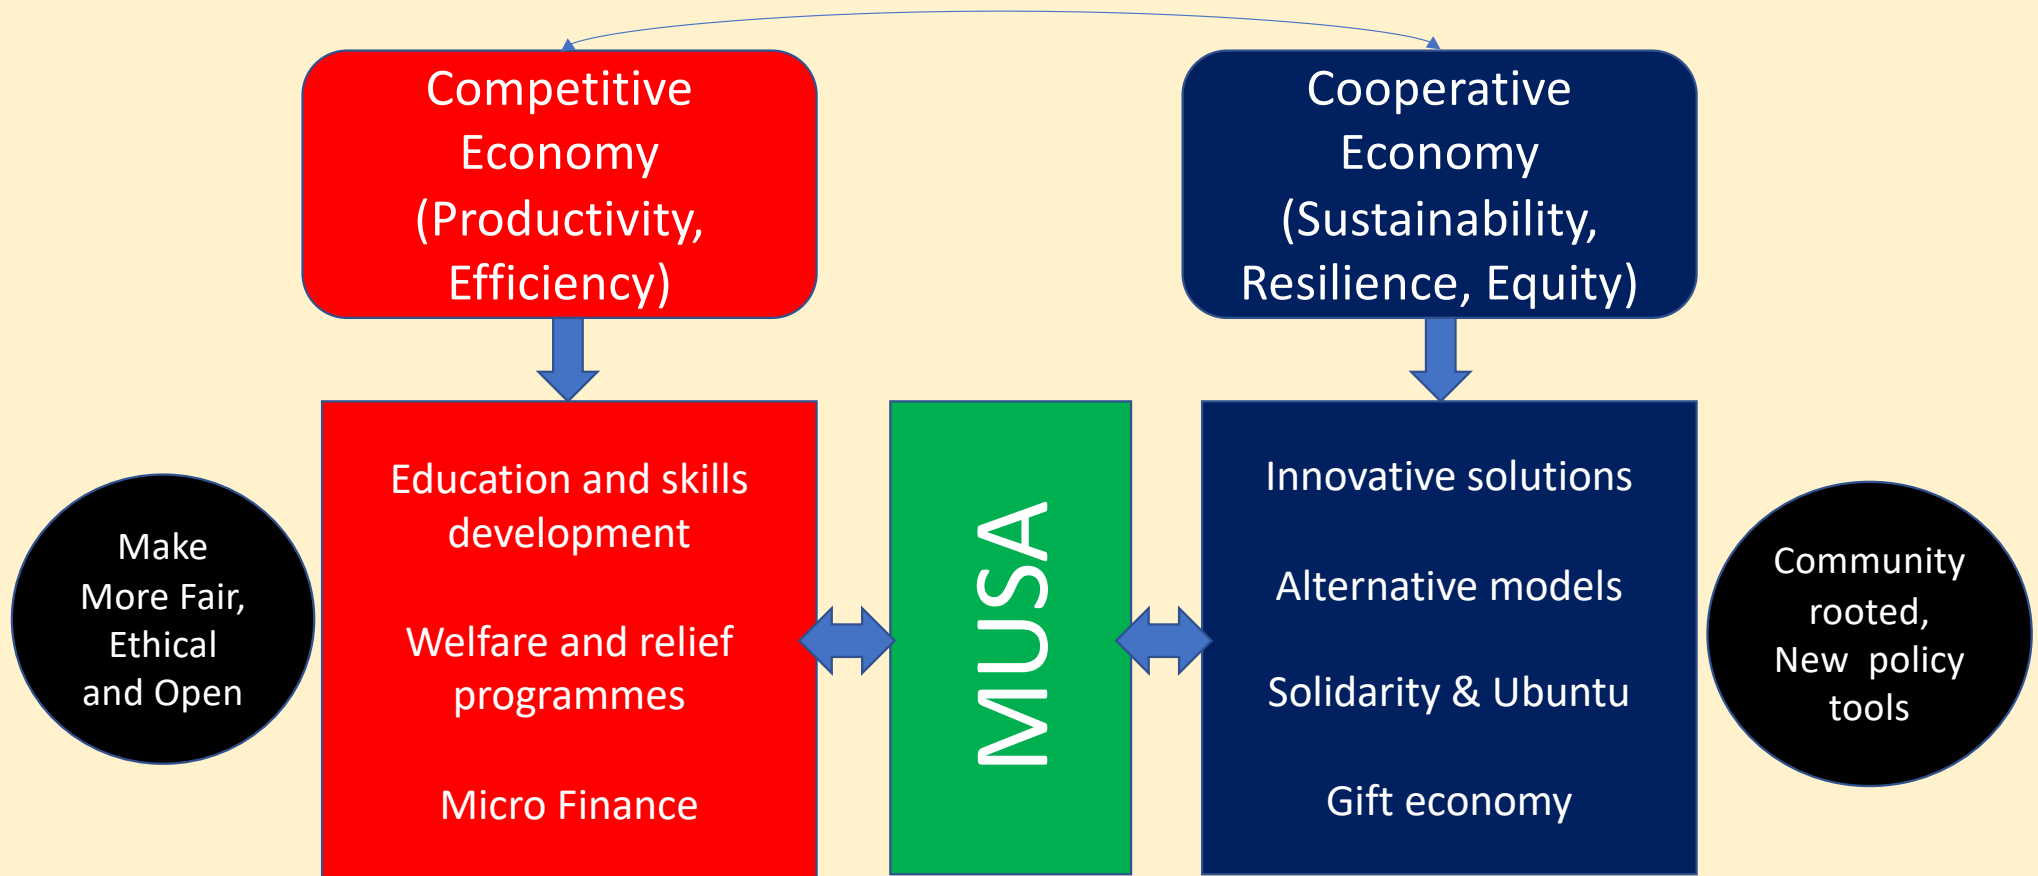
Competitive Economy (Productivity, Efficiency)

Cooperative Economy (Sustainability, Resilience, Equity)

Make More Fair, Ethical and Open

Education and skills development

Welfare and relief programmes

Micro Finance

MUSA

Innovative solutions

Alternative models

Solidarity & Ubuntu

Gift economy

Community rooted, New policy tools